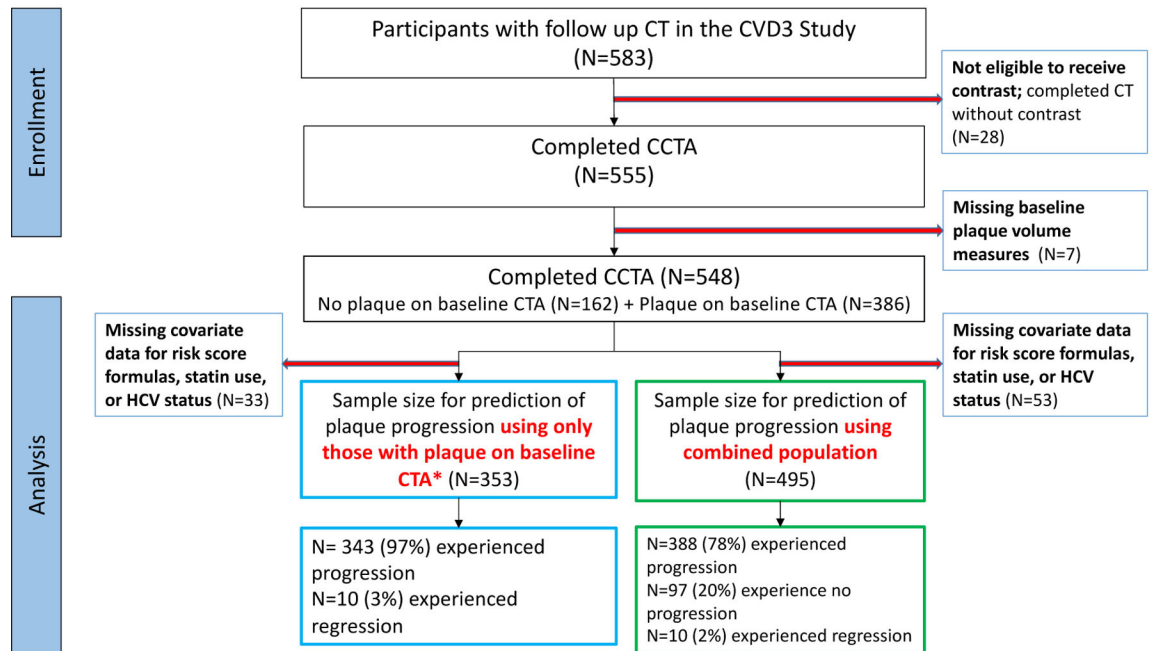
Enrollment

Participants with follow up CT in the CVD3 Study (N=583)

Not eligible to receive contrast; completed CT without contrast (N=28)

Completed CCTA (N=555)

Missing baseline plaque volume measures (N=7)

Completed CCTA (N=548)
No plaque on baseline CTA (N=162) + Plaque on baseline CTA (N=386)

Analysis

Missing covariate data for risk score formulas, statin use, or HCV status (N=33)

Missing covariate data for risk score formulas, statin use, or HCV status (N=53)

Sample size for prediction of plaque progression using only those with plaque on baseline CTA* (N=353)

Sample size for prediction of plaque progression using combined population (N=495)

N= 343 (97%) experienced progression
N=10 (3%) experienced regression

N=388 (78%) experienced progression
N=97 (20%) experience no progression
N=10 (2%) experienced regression